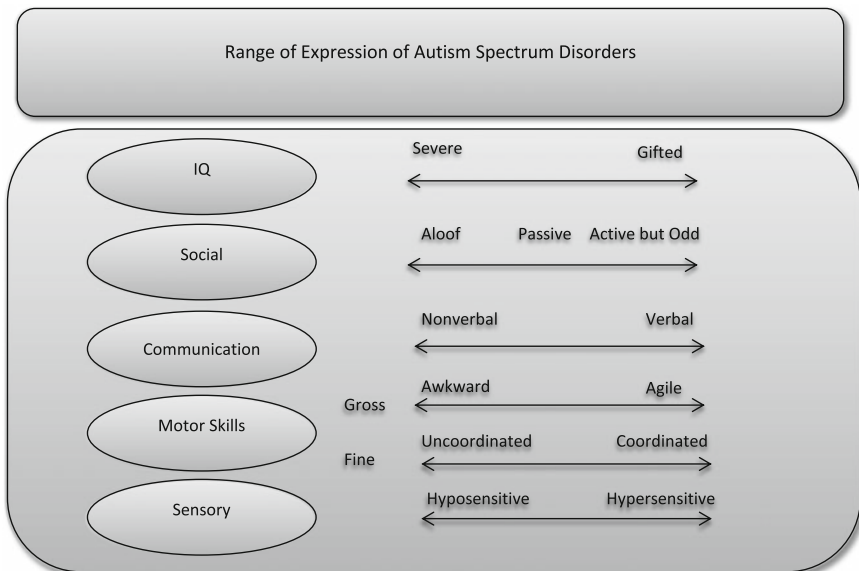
Range of Expression of Autism Spectrum Disorders

IQ

Severe Gifted

Social

Aloof Passive Active but Odd

Communication

Nonverbal Verbal

Motor Skills

Gross

Awkward Agile

Fine

Uncoordinated Coordinated

Sensory

Hyposensitive Hypersensitive